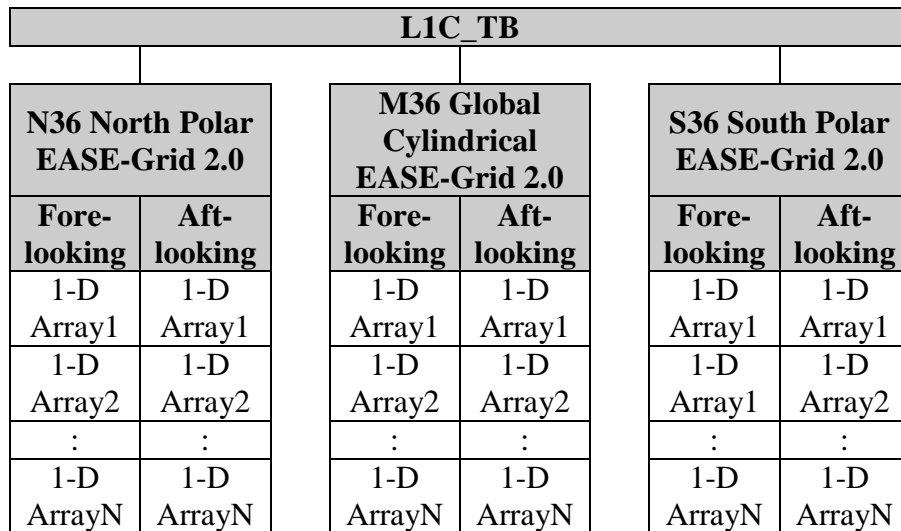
L1C_TB

| N36 North Polar EASE-Grid 2.0 | |
|---|---|
| Fore-looking | Aft-looking |
| 1-D Array1 | 1-D Array1 |
| 1-D Array2 | 1-D Array2 |
| : | : |
| 1-D ArrayN | 1-D ArrayN |

| M36 Global Cylindrical EASE-Grid 2.0 | |
|---|---|
| Fore-looking | Aft-looking |
| 1-D Array1 | 1-D Array1 |
| 1-D Array2 | 1-D Array2 |
| : | : |
| 1-D ArrayN | 1-D ArrayN |

| S36 South Polar EASE-Grid 2.0 | |
|---|---|
| Fore-looking | Aft-looking |
| 1-D Array1 | 1-D Array1 |
| 1-D Array1 | 1-D Array2 |
| : | : |
| 1-D ArrayN | 1-D ArrayN |